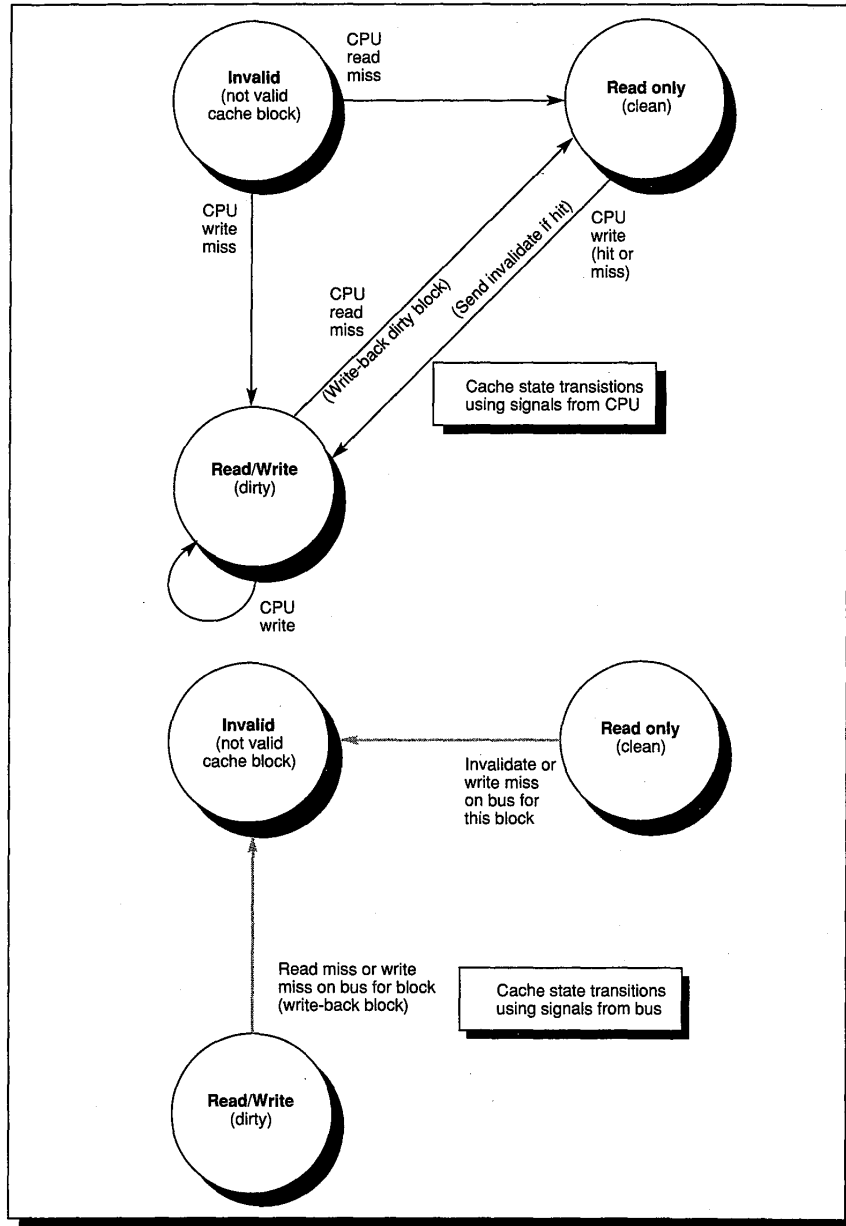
Invalid
(not valid cache block)

CPU read miss

Read only
(clean)

CPU write miss

CPU read miss

(Write-back dirty block)

(Send invalidate if hit)

CPU write (hit or miss)

Cache state transistions using signals from CPU

Read/Write
(dirty)

CPU write

Invalid
(not valid cache block)

Read only
(clean)

Invalidate or write miss on bus for this block

Read miss or write miss on bus for block (write-back block)

Cache state transitions using signals from bus

Read/Write
(dirty)